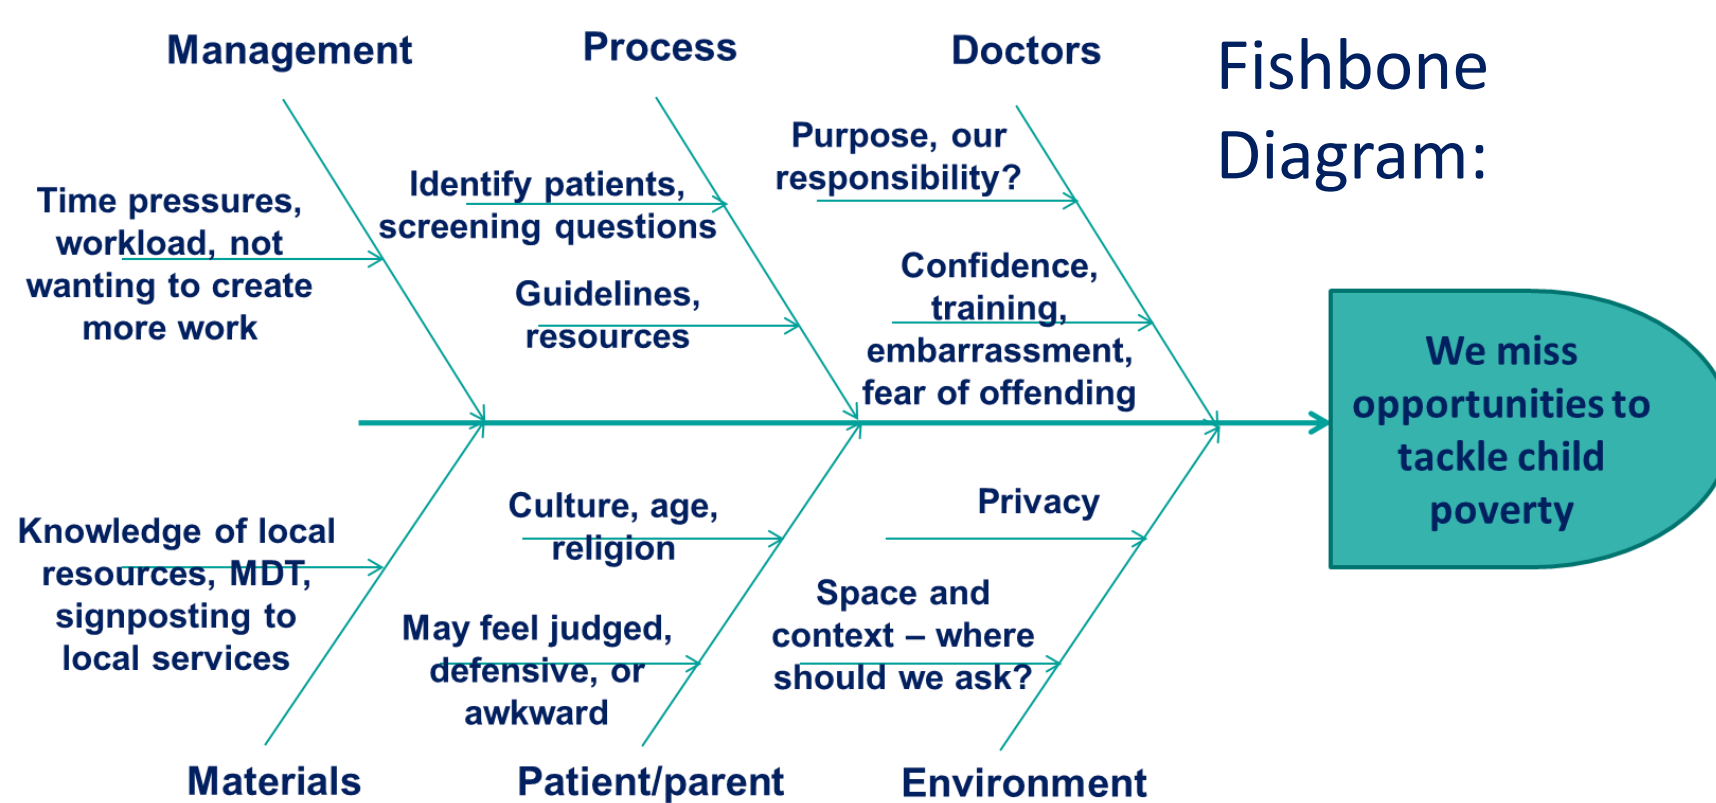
Fishbone Diagram:

Management

Time pressures, workload, not wanting to create more work

Process

Identify patients, screening questions

Guidelines, resources

Doctors

Purpose, our responsibility?

Confidence, training, embarrassment, fear of offending

We miss opportunities to tackle child poverty

Knowledge of local resources, MDT, signposting to local services

Materials

Culture, age, religion

May feel judged, defensive, or awkward

Patient/parent

Privacy

Space and context – where should we ask?

Environment